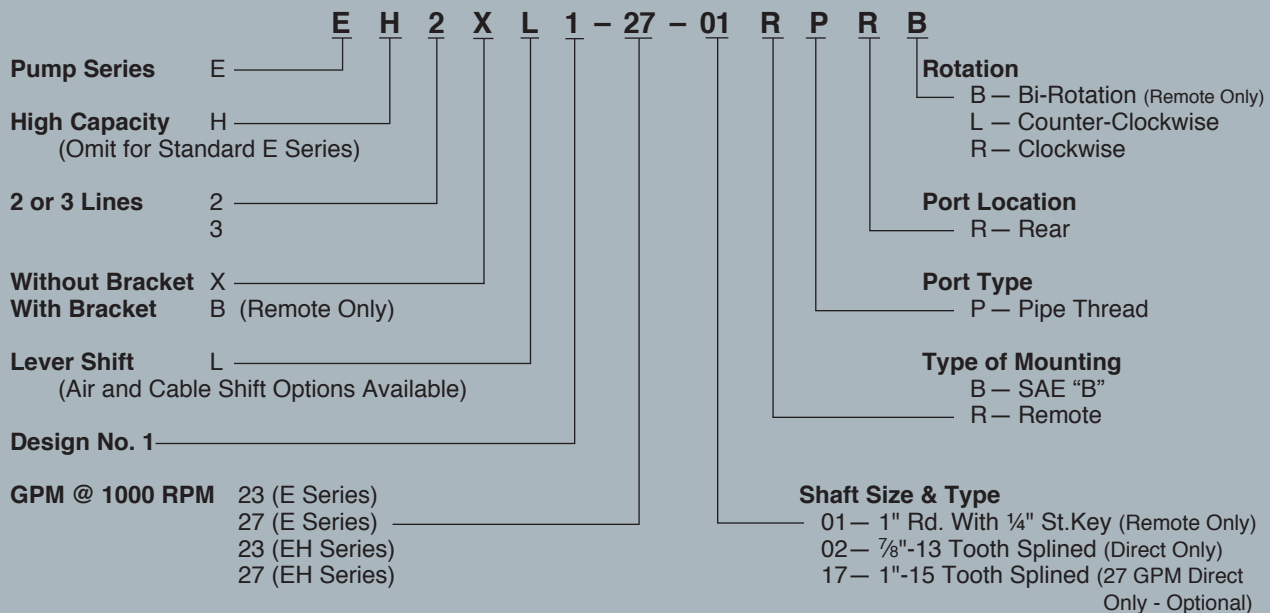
E H 2 X L 1 – 27 – 01 R P R B

Pump Series E

High Capacity H
(Omit for Standard E Series)

2 or 3 Lines 2
3

Without Bracket X
With Bracket B (Remote Only)

Lever Shift L
(Air and Cable Shift Options Available)

Design No. 1

GPM @ 1000 RPM 23 (E Series)
27 (E Series)
23 (EH Series)
27 (EH Series)

Rotation
B — Bi-Rotation (Remote Only)
L — Counter-Clockwise
R — Clockwise

Port Location
R — Rear

Port Type
P — Pipe Thread

Type of Mounting
B — SAE "B"
R — Remote

Shaft Size & Type
01 — 1" Rd. With ¼" St.Key (Remote Only)
02 — ⅞"-13 Tooth Splined (Direct Only)
17 — 1"-15 Tooth Splined (27 GPM Direct Only - Optional)